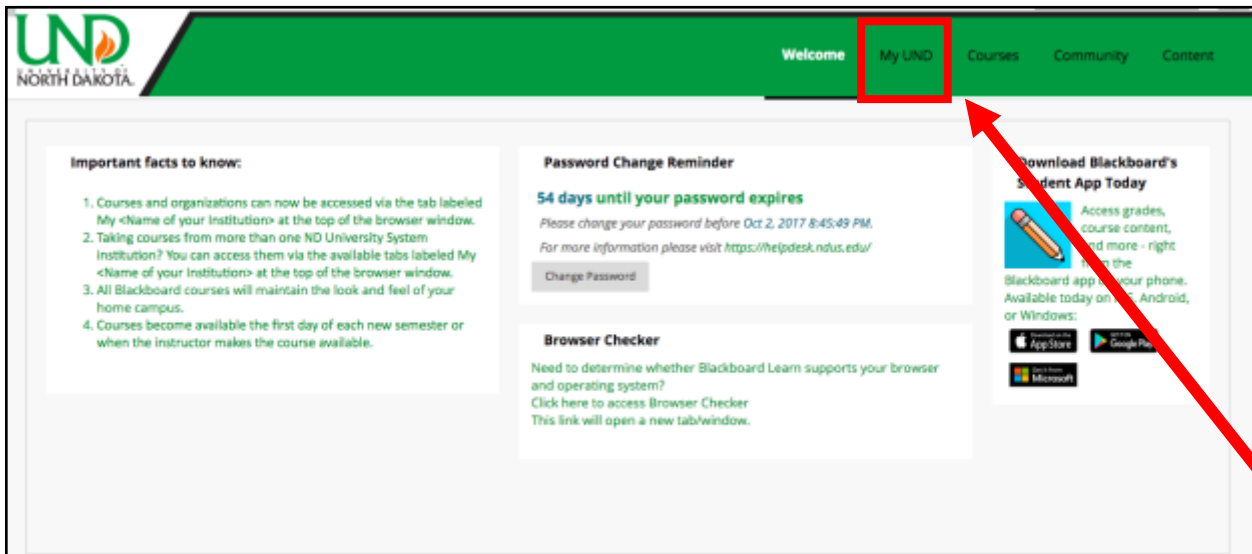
UND
UNIVERSITY OF NORTH DAKOTA.

Welcome My UND Courses Community Content

Important facts to know:

1. Courses and organizations can now be accessed via the tab labeled My <Name of your Institution> at the top of the browser window.
2. Taking courses from more than one ND University System institution? You can access them via the available tabs labeled My <Name of your Institution> at the top of the browser window.
3. All Blackboard courses will maintain the look and feel of your home campus.
4. Courses become available the first day of each new semester or when the instructor makes the course available.

Password Change Reminder

54 days until your password expires

Please change your password before Oct 2, 2017 8:45:49 PM.

For more information please visit https://helpdesk.ndus.edu/

Change Password

Browser Checker

Need to determine whether Blackboard Learn supports your browser and operating system?
Click here to access Browser Checker
This link will open a new tab/window.

Download Blackboard's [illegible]tudent App Today

Access grades, course content, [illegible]nd more - right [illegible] the Blackboard app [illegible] your phone. Available today on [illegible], Android, or Windows:

Download on the App Store
GET IT ON Google Pla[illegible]
Get it from Microsoft